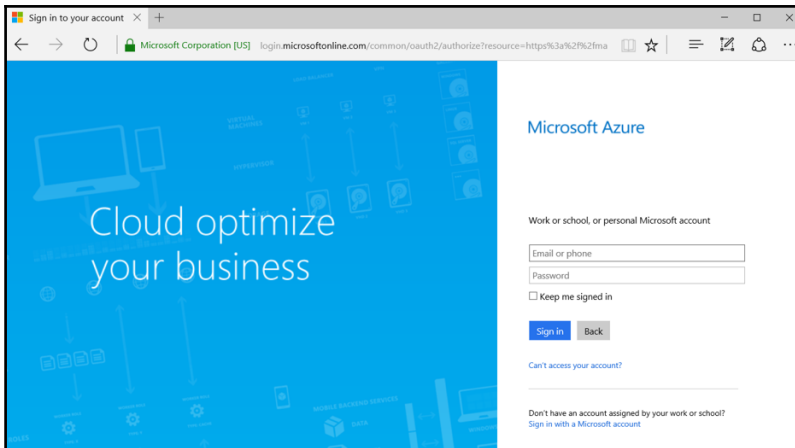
Sign in to your account × +

Microsoft Corporation [US] login.microsoftonline.com/common/oauth2/authorize?resource=https%3a%2f%2fma

VIRTUAL MACHINES

HYPERVISOR

MOBILE BACKEND SERVICES

DATA

Cloud optimize your business

Microsoft Azure

Work or school, or personal Microsoft account

Email or phone

Password

Keep me signed in

Sign in Back

Can't access your account?

Don't have an account assigned by your work or school?
Sign in with a Microsoft account